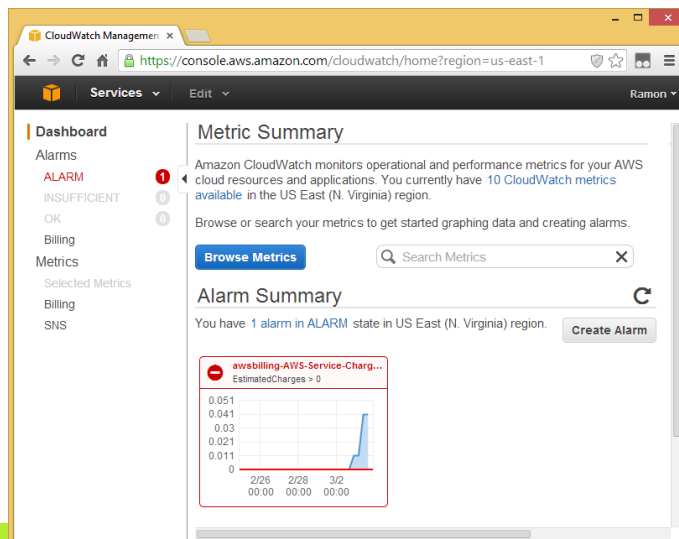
CloudWatch Managemen ×

https://console.aws.amazon.com/cloudwatch/home?region=us-east-1

Services Edit Ramon

Dashboard
Alarms
ALARM 1
INSUFFICIENT 0
OK 0
Billing
Metrics
Selected Metrics
Billing
SNS

Metric Summary

Amazon CloudWatch monitors operational and performance metrics for your AWS cloud resources and applications. You currently have 10 CloudWatch metrics available in the US East (N. Virginia) region.

Browse or search your metrics to get started graphing data and creating alarms.

Browse Metrics

Search Metrics

Alarm Summary

You have 1 alarm in ALARM state in US East (N. Virginia) region.

Create Alarm

awsbilling-AWS-Service-Charg...
EstimatedCharges > 0

0.051
0.041
0.03
0.021
0.011
0
2/26 00:00
2/28 00:00
3/2 00:00